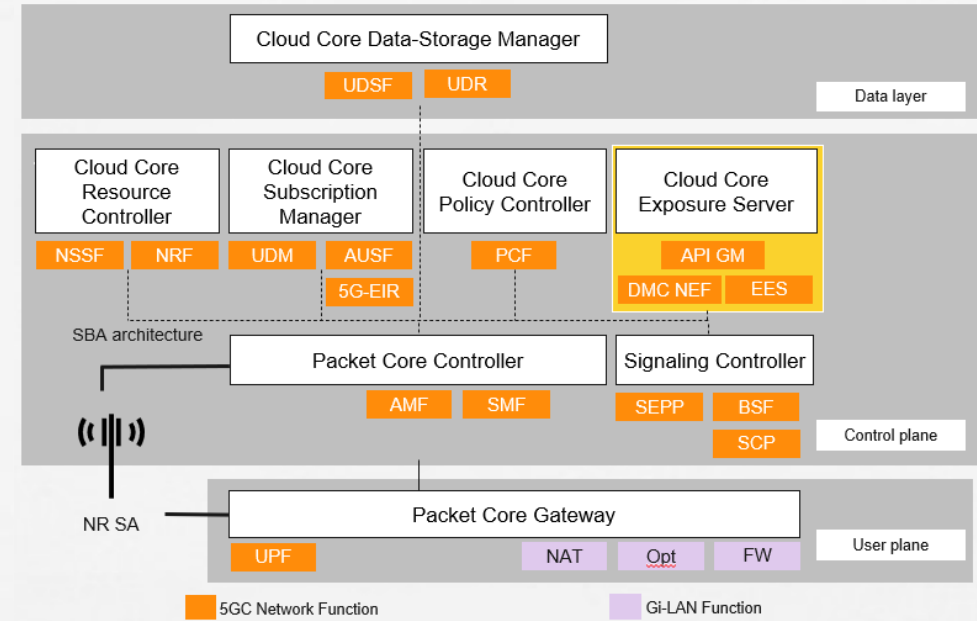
Cloud Core Data-Storage Manager

UDSF

UDR

Data layer

Cloud Core Resource Controller

NSSF

NRF

Cloud Core Subscription Manager

UDM

AUSF

5G-EIR

Cloud Core Policy Controller

PCF

Cloud Core Exposure Server

API GM

DMC NEF

EES

SBA architecture

Packet Core Controller

AMF

SMF

Signaling Controller

SEPP

BSF

SCP

Control plane

NR SA

Packet Core Gateway

UPF

NAT

Opt

FW

User plane

5GC Network Function

Gi-LAN Function